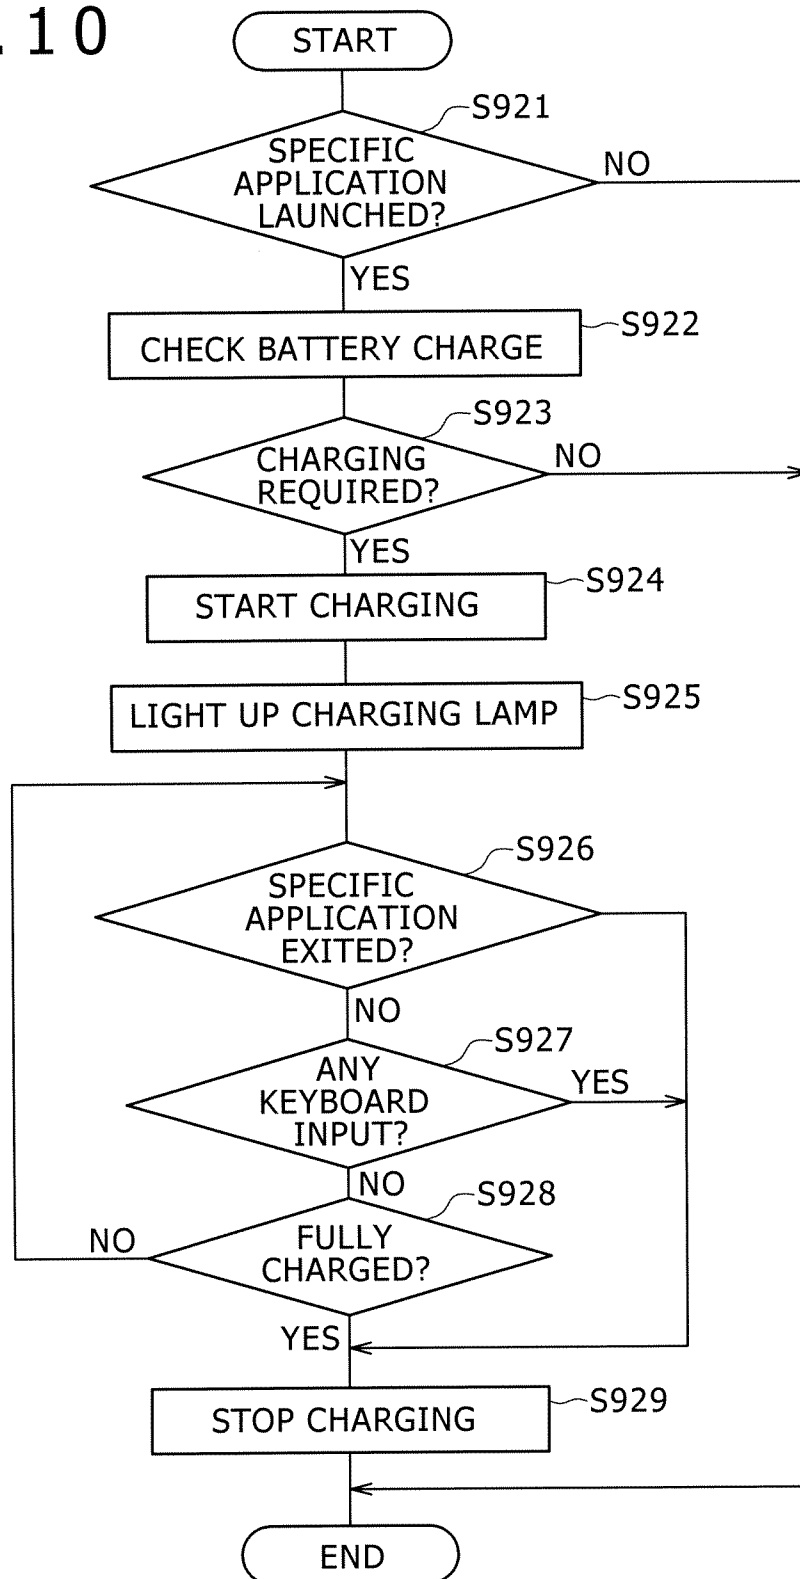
.10

START

S921

SPECIFIC APPLICATION LAUNCHED?

NO

YES

CHECK BATTERY CHARGE

S922

S923

CHARGING REQUIRED?

NO

YES

START CHARGING

S924

LIGHT UP CHARGING LAMP

S925

S926

SPECIFIC APPLICATION EXITED?

NO

S927

ANY KEYBOARD INPUT?

YES

NO

S928

NO

FULLY CHARGED?

YES

STOP CHARGING

S929

END